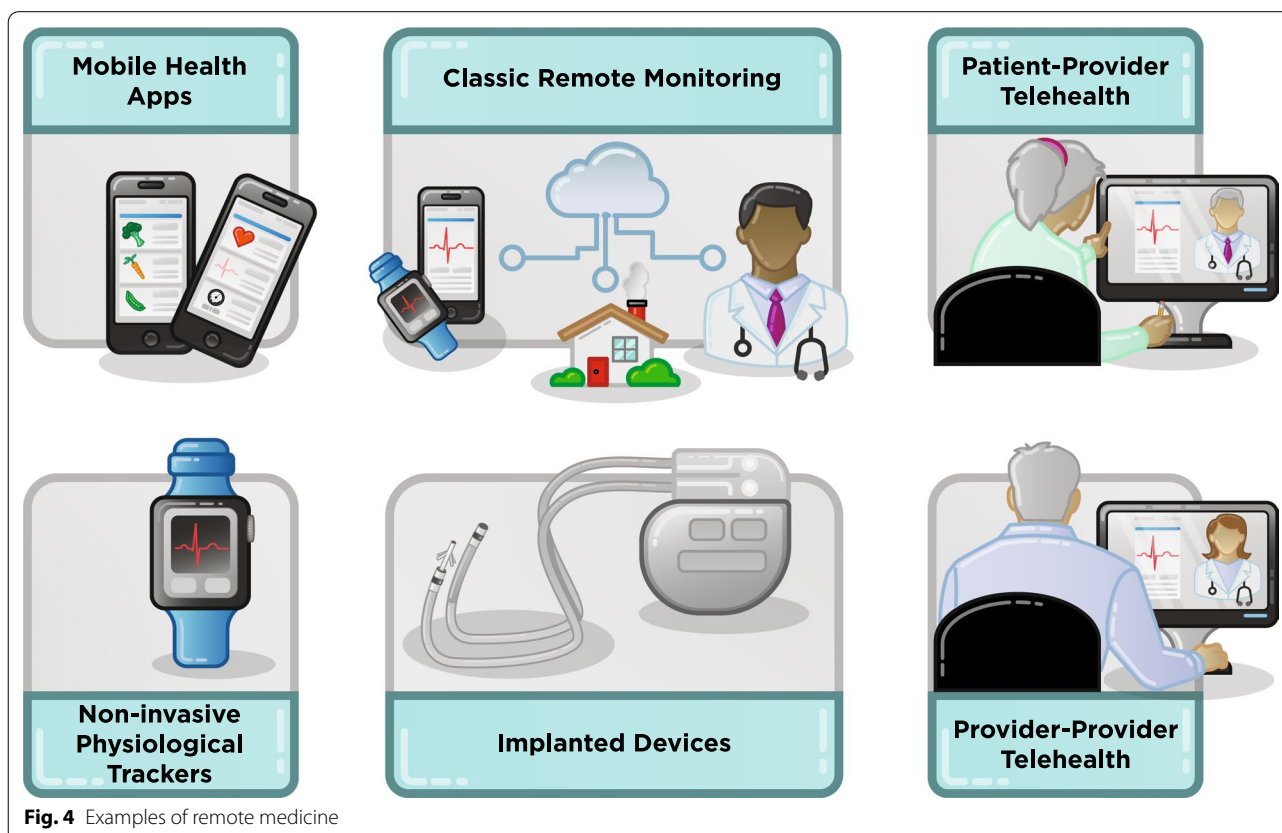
Mobile Health Apps

Classic Remote Monitoring

Patient-Provider Telehealth

Non-invasive Physiological Trackers

Implanted Devices

Provider-Provider Telehealth

**Fig. 4** Examples of remote medicine